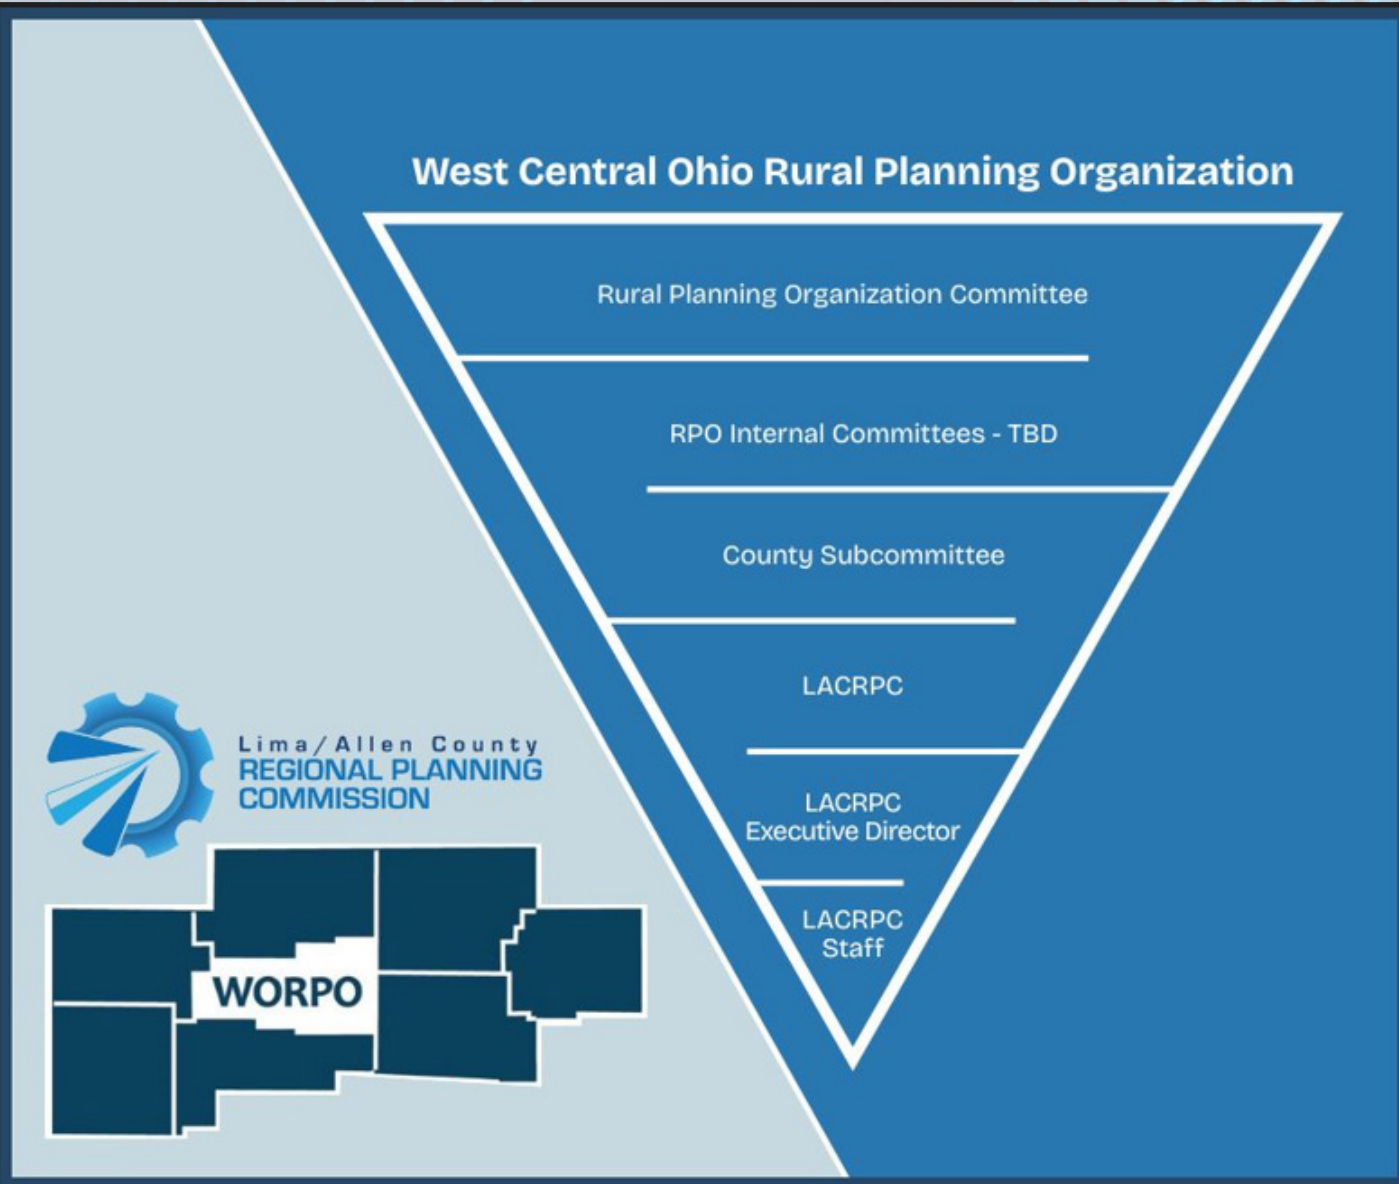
West Central Ohio Rural Planning Organization

Rural Planning Organization Committee

RPO Internal Committees - TBD

County Subcommittee

LACRPC

LACRPC Executive Director

LACRPC Staff

Lima/Allen County
REGIONAL PLANNING COMMISSION

WORPO